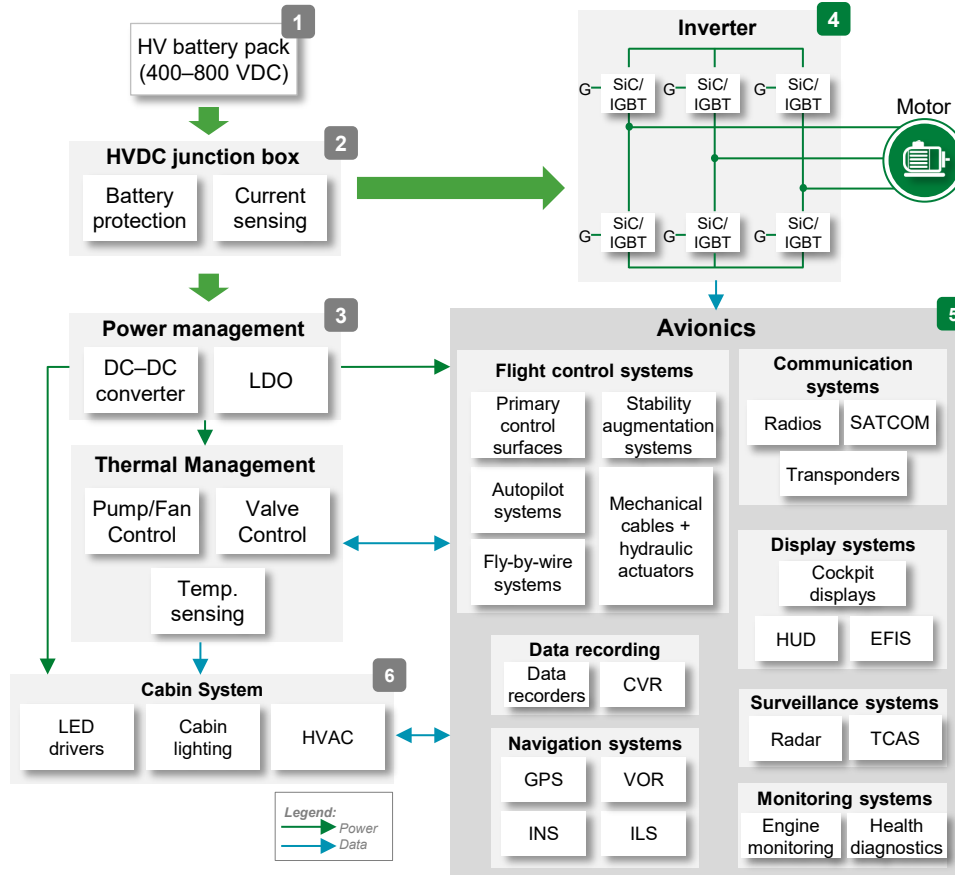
1
HV battery pack (400–800 VDC)

2
HVDC junction box
Battery protection
Current sensing

3
Power management
DC–DC converter
LDO

Thermal Management
Pump/Fan Control
Valve Control
Temp. sensing

6
Cabin System
LED drivers
Cabin lighting
HVAC

Legend:
Power
Data

4
Inverter
G SiC/ IGBT
G SiC/ IGBT
G SiC/ IGBT
G SiC/ IGBT
G SiC/ IGBT
G SiC/ IGBT
Motor

5
Avionics

Flight control systems
Primary control surfaces
Stability augmentation systems
Autopilot systems
Mechanical cables + hydraulic actuators
Fly-by-wire systems

Communication systems
Radios
SATCOM
Transponders

Display systems
Cockpit displays
HUD
EFIS

Data recording
Data recorders
CVR

Navigation systems
GPS
VOR
INS
ILS

Surveillance systems
Radar
TCAS

Monitoring systems
Engine monitoring
Health diagnostics